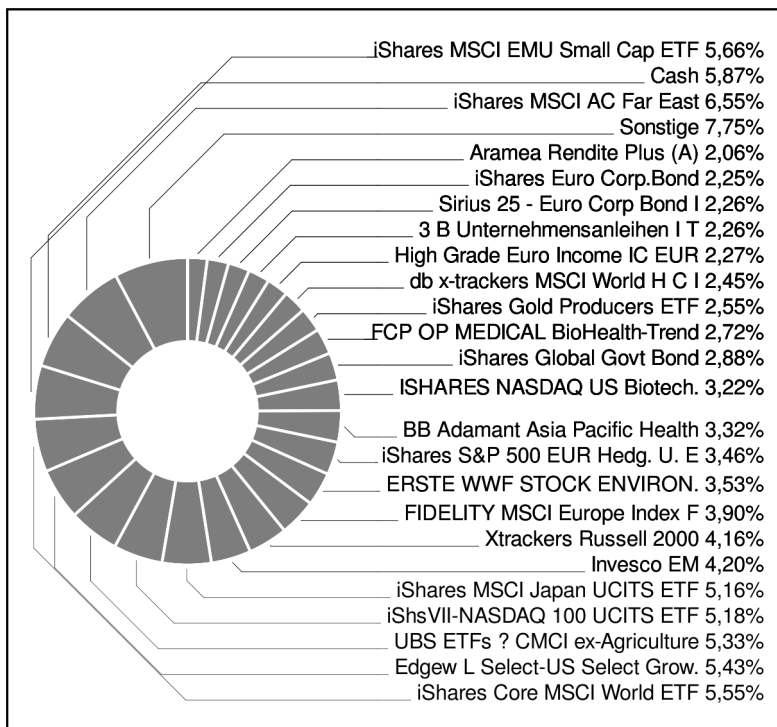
iShares MSCI EMU Small Cap ETF 5,66%
Cash 5,87%
iShares MSCI AC Far East 6,55%
Sonstige 7,75%
Aramea Rendite Plus (A) 2,06%
iShares Euro Corp.Bond 2,25%
Sirius 25 - Euro Corp Bond I 2,26%
3 B Unternehmensanleihen I T 2,26%
High Grade Euro Income IC EUR 2,27%
db x-trackers MSCI World H C I 2,45%
iShares Gold Producers ETF 2,55%
FCP OP MEDICAL BioHealth-Trend 2,72%
iShares Global Govt Bond 2,88%
ISHARES NASDAQ US Biotech. 3,22%
BB Adamant Asia Pacific Health 3,32%
iShares S&P 500 EUR Hedg. U. E 3,46%
ERSTE WWF STOCK ENVIRON. 3,53%
FIDELITY MSCI Europe Index F 3,90%
Xtrackers Russell 2000 4,16%
Invesco EM 4,20%
iShares MSCI Japan UCITS ETF 5,16%
iShsVII-NASDAQ 100 UCITS ETF 5,18%
UBS ETFs ? CMCI ex-Agriculture 5,33%
Edgew L Select-US Select Grow. 5,43%
iShares Core MSCI World ETF 5,55%